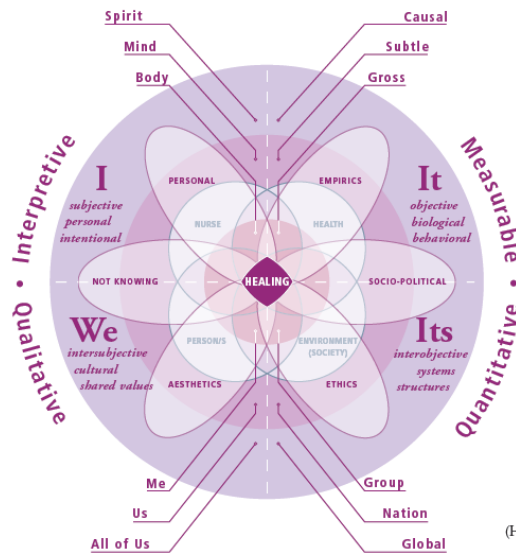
Spirit
Mind
Body
Causal
Subtle
Gross

Interpretive • Qualitative
Measurable • Quantitative

I
subjective
personal
intentional

It
objective
biological
behavioral

We
intersubjective
cultural
shared values

Its
interobjective
systems
structures

PERSONAL
EMPIRICS
NURSE
HEALTH
NOT KNOWING
HEALING
SOCIO-POLITICAL
PERSON/S
ENVIRONMENT (SOCIETY)
AESTHETICS
ETHICS

Me
Us
All of Us
Group
Nation
Global

(H